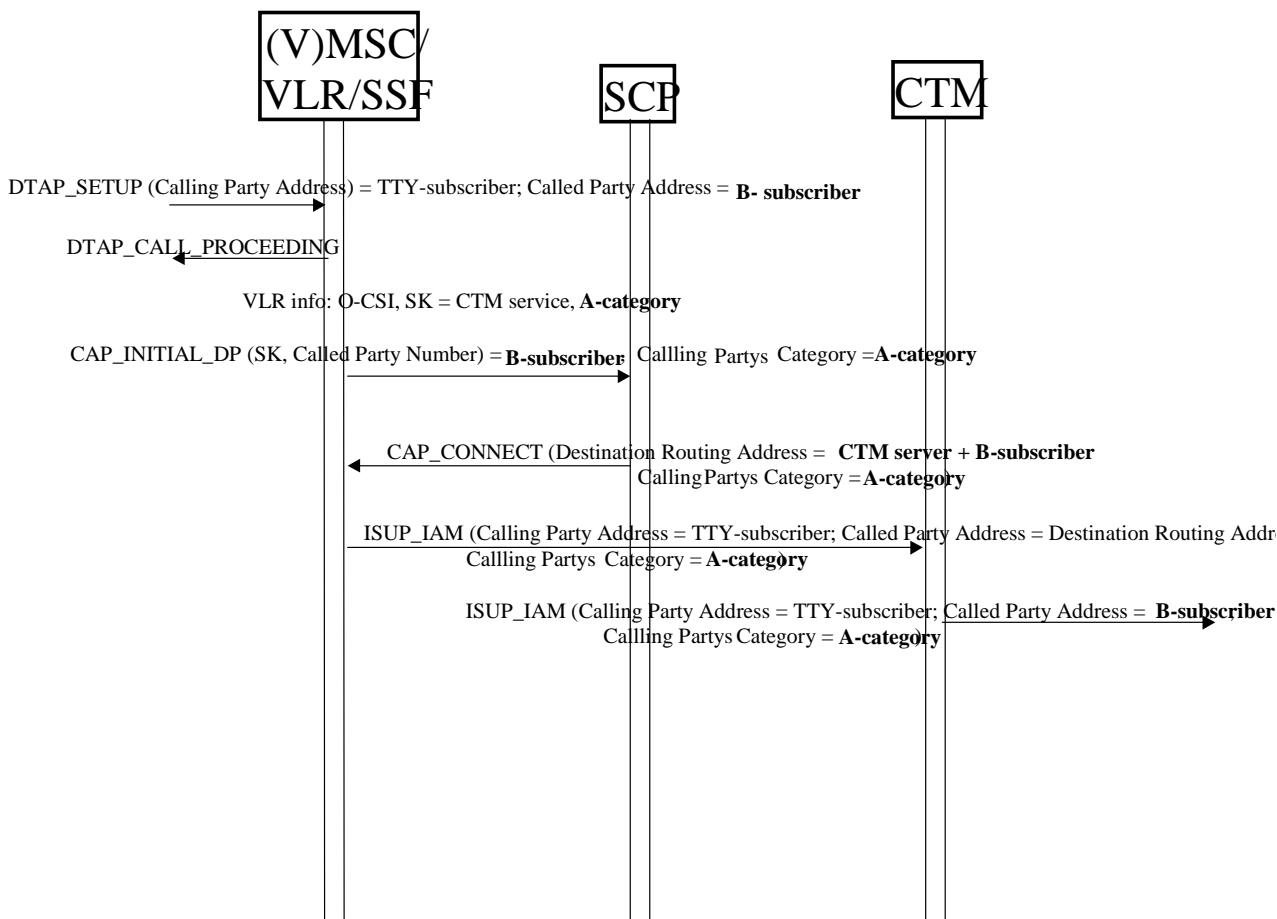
(V)MSC/ VLR/SSF

SCP

CTM

DTAP_SETUP (Calling Party Address) = TTY-subscriber; Called Party Address = **B- subscriber**

DTAP_CALL_PROCEEDING

VLR info: O-CSI, SK = CTM service, **A-category**

CAP_INITIAL_DP (SK, Called Party Number) = **B-subscriber**, Callling Partys Category =**A-category**

CAP_CONNECT (Destination Routing Address = **CTM server + B-subscriber**
Calling Partys Category = **A-category**)

ISUP_IAM (Calling Party Address = TTY-subscriber; Called Party Address = Destination Routing Addr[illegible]
Callling Partys Category = **A-category**)

ISUP_IAM (Calling Party Address = TTY-subscriber; Called Party Address = **B-subscriber**,
Callling Partys Category = **A-category**)